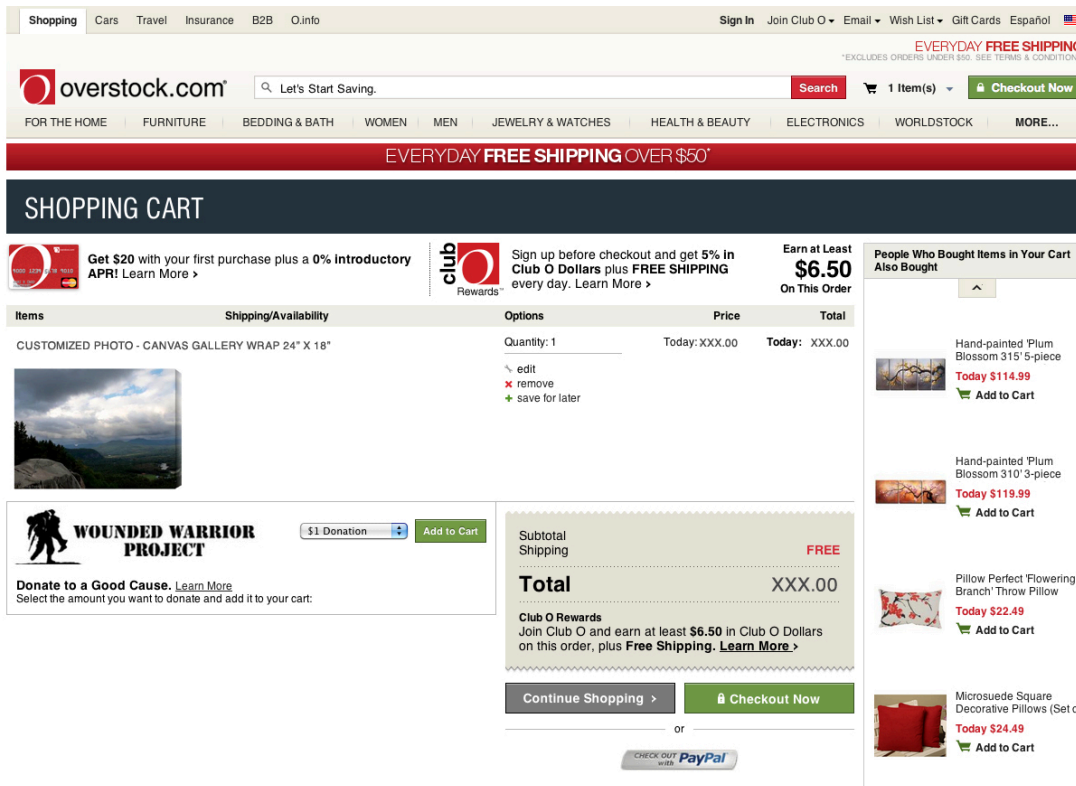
Shopping Cars Travel Insurance B2B O.info

Sign In Join Club O Email Wish List Gift Cards Español

EVERYDAY FREE SHIPPING
*EXCLUDES ORDERS UNDER $50. SEE TERMS & CONDITION

overstock.com

Let's Start Saving.

Search

1 Item(s)

Checkout Now

FOR THE HOME FURNITURE BEDDING & BATH WOMEN MEN JEWELRY & WATCHES HEALTH & BEAUTY ELECTRONICS WORLDSTOCK MORE...

EVERYDAY FREE SHIPPING OVER $50*

SHOPPING CART

Get $20 with your first purchase plus a 0% introductory APR! Learn More ›

club O Rewards

Sign up before checkout and get 5% in Club O Dollars plus FREE SHIPPING every day. Learn More ›

Earn at Least
$6.50
On This Order

| Items | Shipping/Availability | Options | Price | Total |
|---|---|---|---|---|
| CUSTOMIZED PHOTO - CANVAS GALLERY WRAP 24" X 18" | | Quantity: 1 | Today: XXX.00 | Today: XXX.00 |

edit
remove
save for later

WOUNDED WARRIOR PROJECT

$1 Donation

Add to Cart

Donate to a Good Cause. Learn More
Select the amount you want to donate and add it to your cart:

Subtotal
Shipping FREE

Total XXX.00

Club O Rewards
Join Club O and earn at least $6.50 in Club O Dollars on this order, plus Free Shipping. Learn More ›

Continue Shopping ›

Checkout Now

or

CHECK OUT with PayPal

People Who Bought Items in Your Cart Also Bought

Hand-painted 'Plum Blossom 315' 5-piece
Today $114.99
Add to Cart

Hand-painted 'Plum Blossom 310' 3-piece
Today $119.99
Add to Cart

Pillow Perfect 'Flowering Branch' Throw Pillow
Today $22.49
Add to Cart

Microsuede Square Decorative Pillows (Set o
Today $24.49
Add to Cart